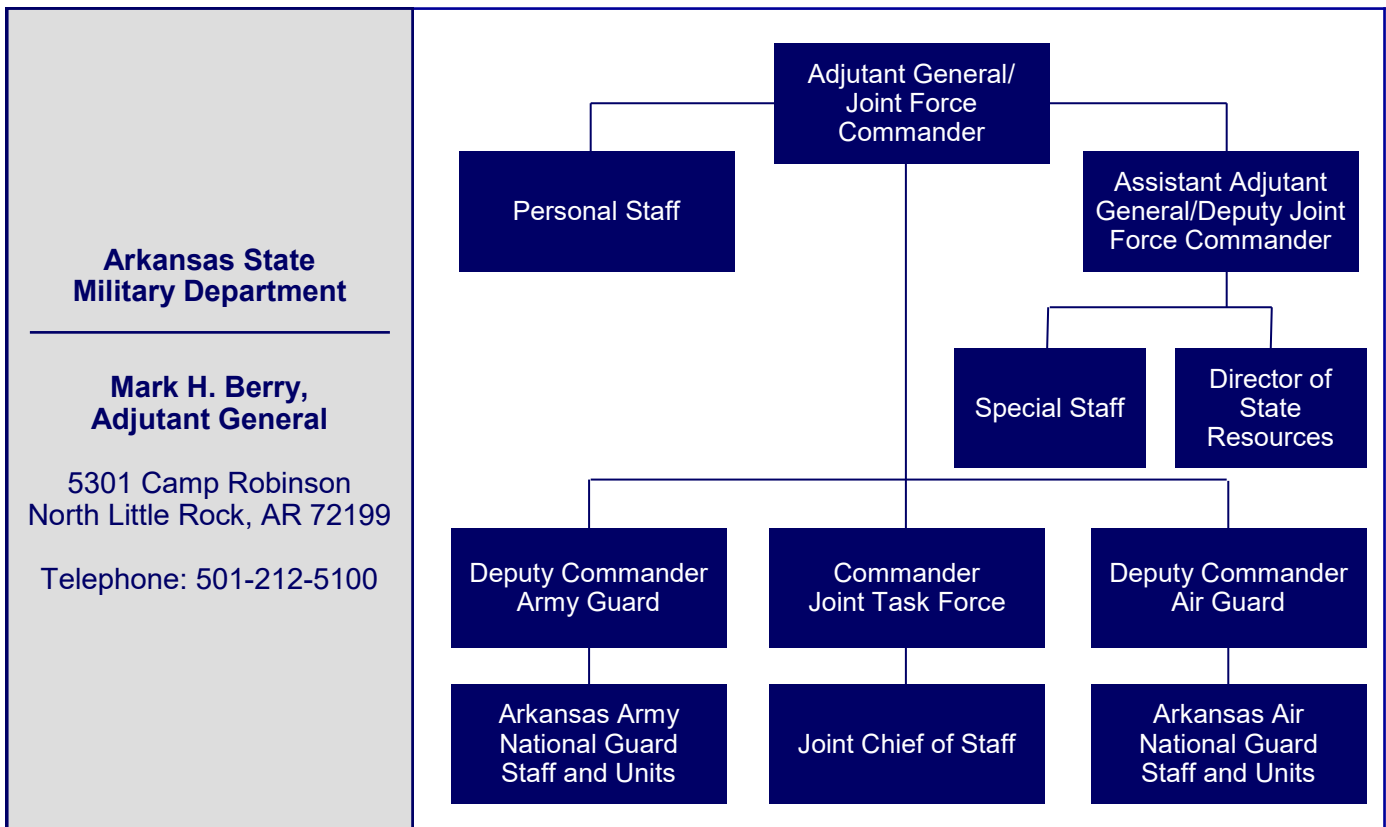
Arkansas State Military Department

Mark H. Berry, Adjutant General

5301 Camp Robinson
North Little Rock, AR 72199

Telephone: 501-212-5100

Adjutant General/ Joint Force Commander

Personal Staff

Assistant Adjutant General/Deputy Joint Force Commander

Special Staff

Director of State Resources

Deputy Commander Army Guard

Commander Joint Task Force

Deputy Commander Air Guard

Arkansas Army National Guard Staff and Units

Joint Chief of Staff

Arkansas Air National Guard Staff and Units